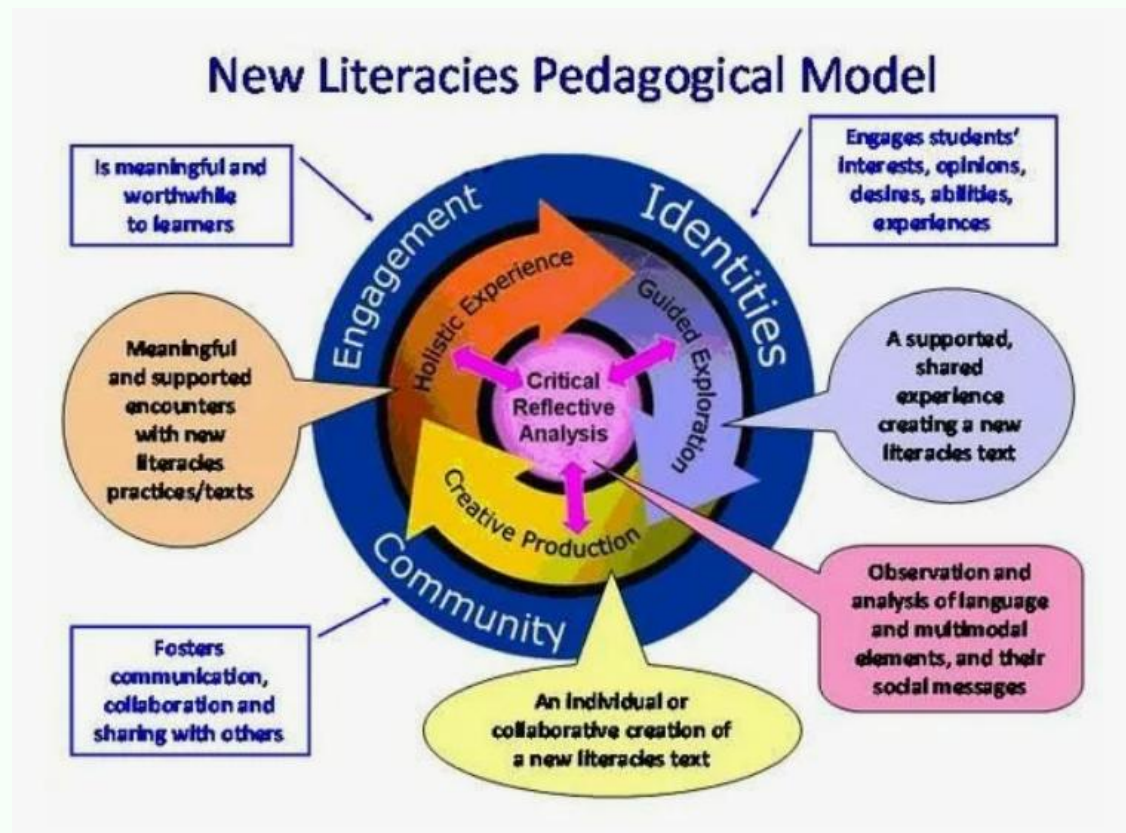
New Literacies Pedagogical Model

Is meaningful and worthwhile to learners

Engages students' interests, opinions, desires, abilities, experiences

Engagement

Identities

Community

Holistic Experience

Guided Exploration

Creative Production

Critical Reflective Analysis

Meaningful and supported encounters with new literacies practices/texts

A supported, shared experience creating a new literacies text

Observation and analysis of language and multimodal elements, and their social messages

Fosters communication, collaboration and sharing with others

An individual or collaborative creation of a new literacies text